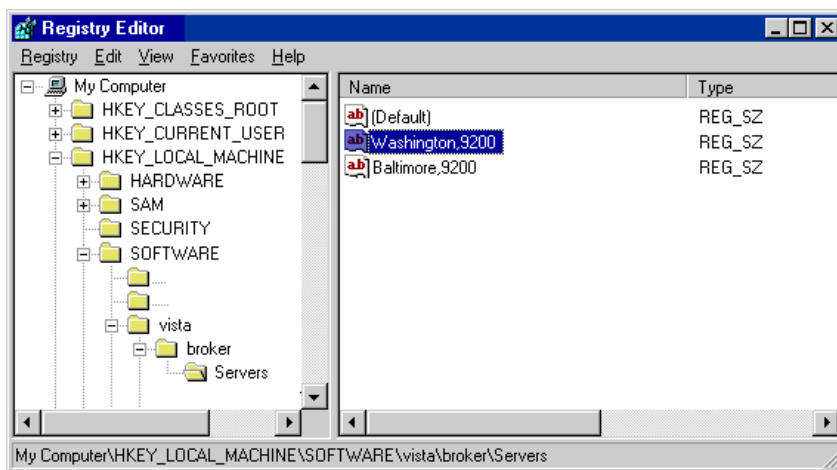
Registry Editor

Registry Edit View Favorites Help

My Computer
HKEY_CLASSES_ROOT
HKEY_CURRENT_USER
HKEY_LOCAL_MACHINE
HARDWARE
SAM
SECURITY
SOFTWARE
vista
broker
Servers

| Name | Type |
|---|---|
| (Default) | REG_SZ |
| Washington,9200 | REG_SZ |
| Baltimore,9200 | REG_SZ |

My Computer\HKEY_LOCAL_MACHINE\SOFTWARE\vista\broker\Servers